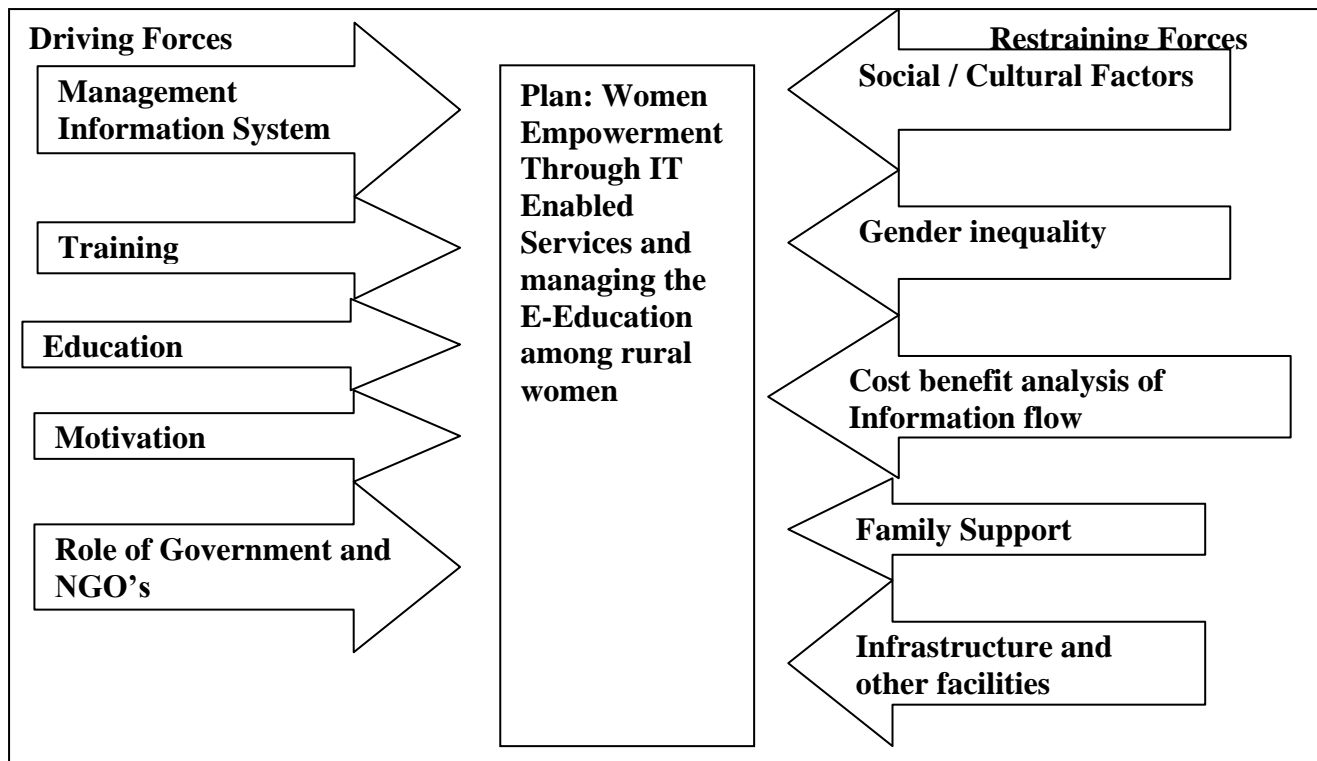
Driving Forces

Management Information System

Training

Education

Motivation

Role of Government and NGO's

Plan: Women Empowerment Through IT Enabled Services and managing the E-Education among rural women

Restraining Forces

Social / Cultural Factors

Gender inequality

Cost benefit analysis of Information flow

Family Support

Infrastructure and other facilities